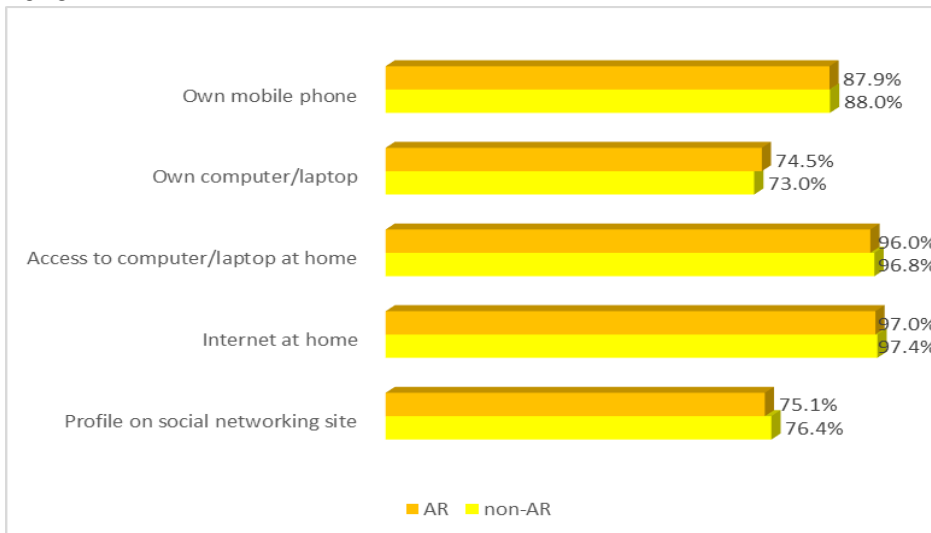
| | AR | non-AR |
|---|---|---|
| Own mobile phone | 87.9% | 88.0% |
| Own computer/laptop | 74.5% | 73.0% |
| Access to computer/laptop at home | 96.0% | 96.8% |
| Internet at home | 97.0% | 97.4% |
| Profile on social networking site | 75.1% | 76.4% |

AR non-AR